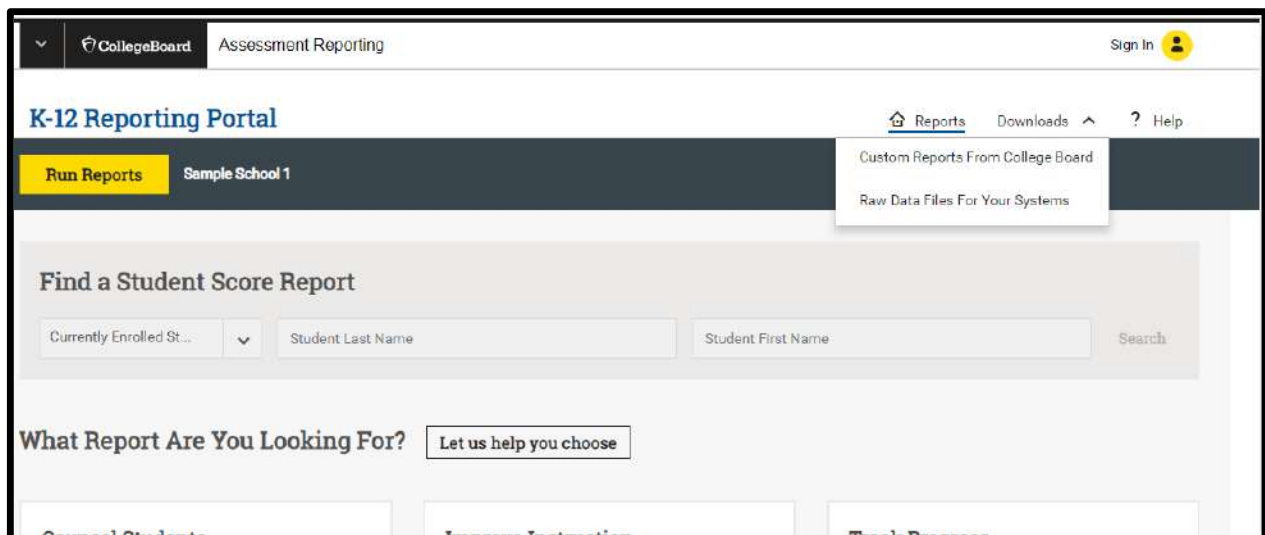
CollegeBoard Assessment Reporting

Sign In

K-12 Reporting Portal

Reports Downloads ? Help

Custom Reports From College Board

Raw Data Files For Your Systems

Run Reports Sample School 1

Find a Student Score Report

Currently Enrolled St... Student Last Name Student First Name Search

What Report Are You Looking For? Let us help you choose

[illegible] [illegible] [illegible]